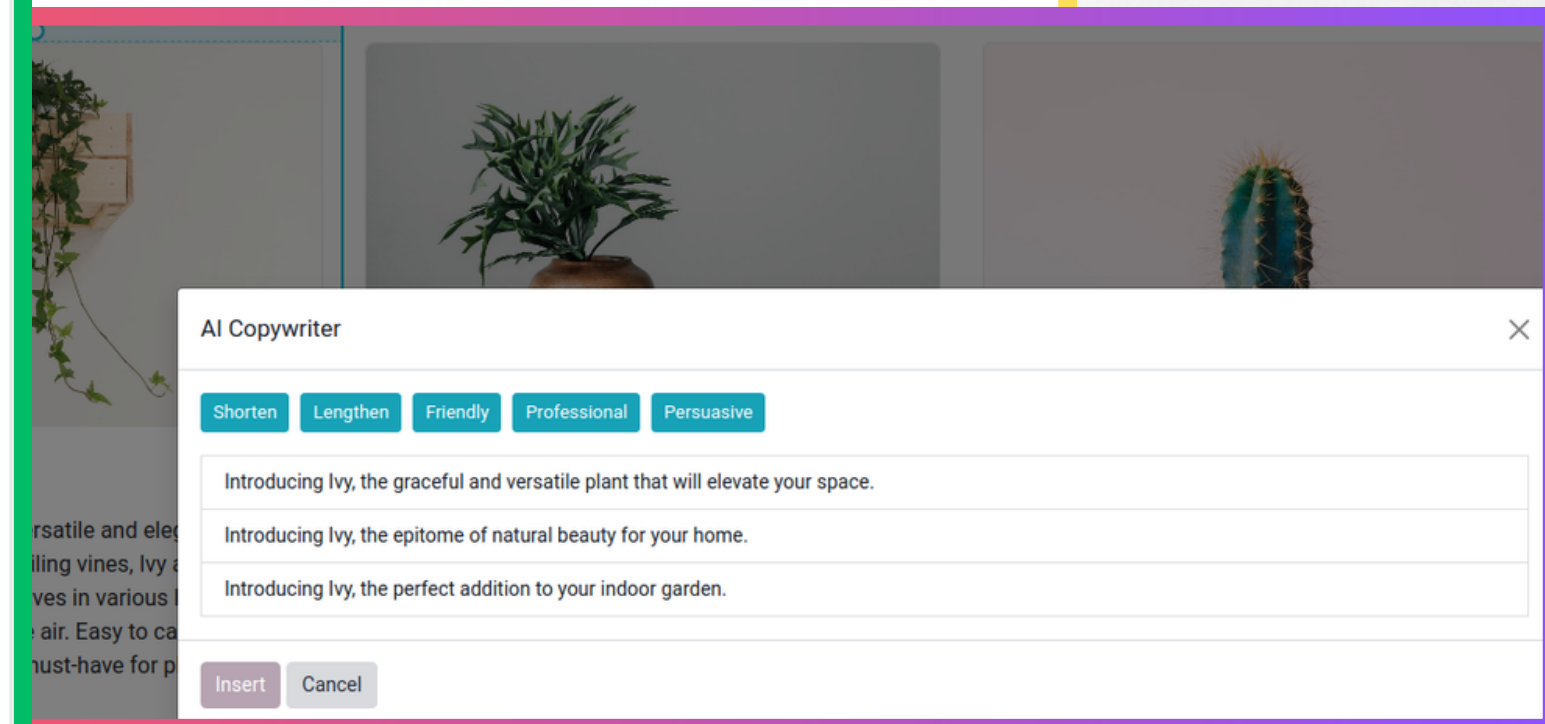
rsatile and eleg
iling vines, Ivy a
ves in various l
e air. Easy to ca
must-have for p

AI Copywriter

×

Shorten Lengthen Friendly Professional Persuasive

Introducing Ivy, the graceful and versatile plant that will elevate your space.

Introducing Ivy, the epitome of natural beauty for your home.

Introducing Ivy, the perfect addition to your indoor garden.

Insert Cancel